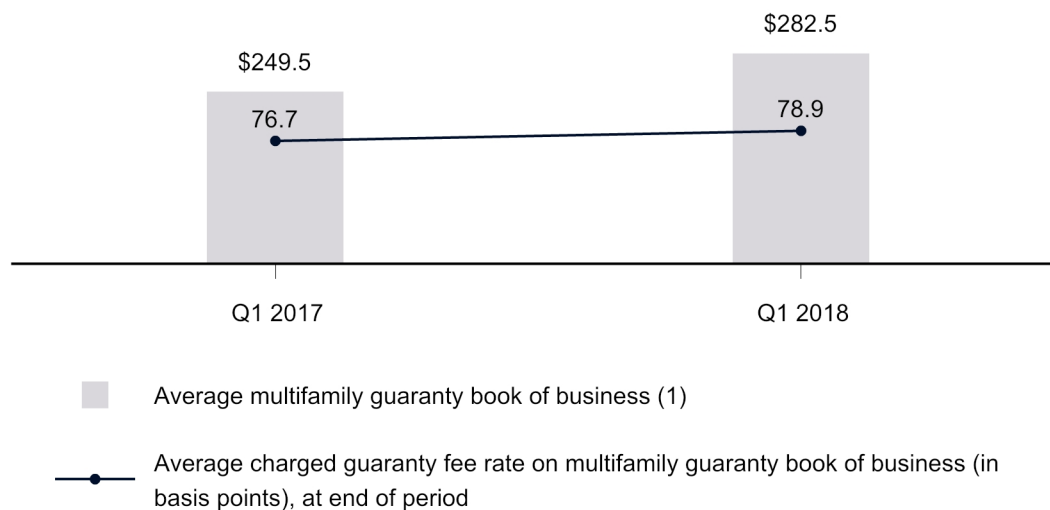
$249.5

$282.5

76.7

78.9

Q1 2017

Q1 2018

Average multifamily guaranty book of business (1)

Average charged guaranty fee rate on multifamily guaranty book of business (in basis points), at end of period